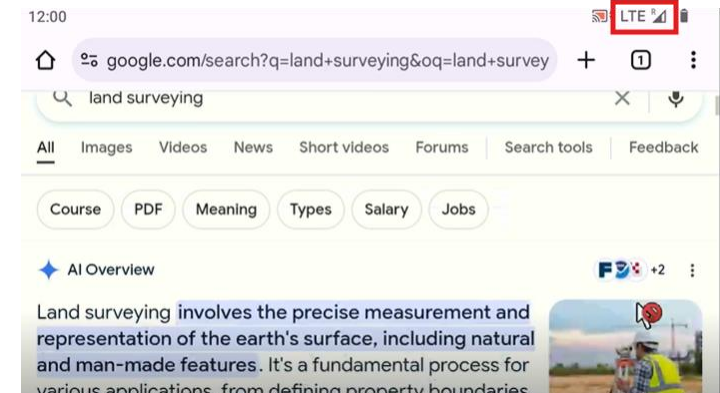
12:00

LTE R

google.com/search?q=land+surveying&oq=land+survey

1

land surveying

All Images Videos News Short videos Forums Search tools Feedback

Course PDF Meaning Types Salary Jobs

AI Overview

+2

Land surveying involves the precise measurement and representation of the earth's surface, including natural and man-made features. It's a fundamental process for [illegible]